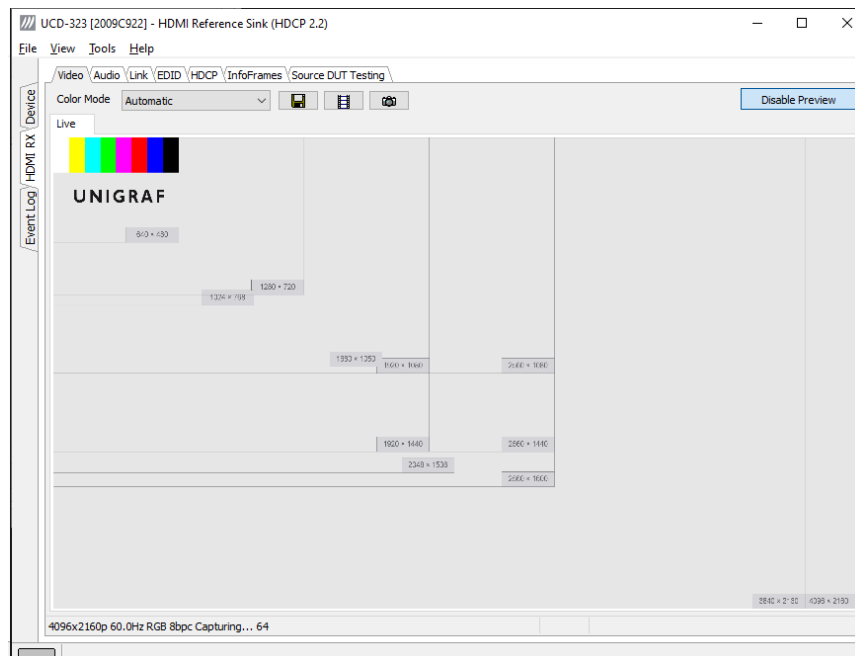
UCD-323 [2009C922] - HDMI Reference Sink (HDCP 2.2)

File View Tools Help

Device
HDMI RX
Event Log

Video Audio Link EDID HDCP InfoFrames Source DUT Testing

Color Mode Automatic

Disable Preview

Live

UNIGRAF

640 × 480
1280 × 720
1024 × 768
1920 × 1080
1280 × 1280
2560 × 1080
1920 × 1440
2560 × 1440
2048 × 1536
2560 × 1600
3840 × 2160
4096 × 2160

4096x2160p 60.0Hz RGB 8bpc Capturing... 64